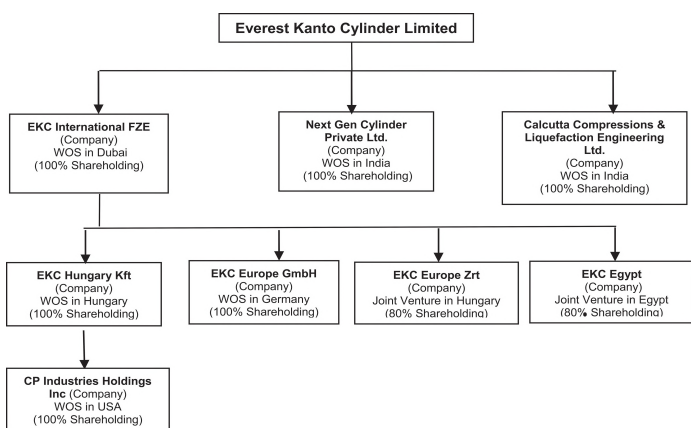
Everest Kanto Cylinder Limited

EKC International FZE
(Company)
WOS in Dubai
(100% Shareholding)

Next Gen Cylinder Private Ltd.
(Company)
WOS in India
(100% Shareholding)

Calcutta Compressions & Liquefaction Engineering Ltd.
(Company)
WOS in India
(100% Shareholding)

EKC Hungary Kft
(Company)
WOS in Hungary
(100% Shareholding)

EKC Europe GmbH
(Company)
WOS in Germany
(100% Shareholding)

EKC Europe Zrt
(Company)
Joint Venture in Hungary
(80% Shareholding)

EKC Egypt
(Company)
Joint Venture in Egypt
(80% Shareholding)

CP Industries Holdings Inc (Company)
WOS in USA
(100% Shareholding)